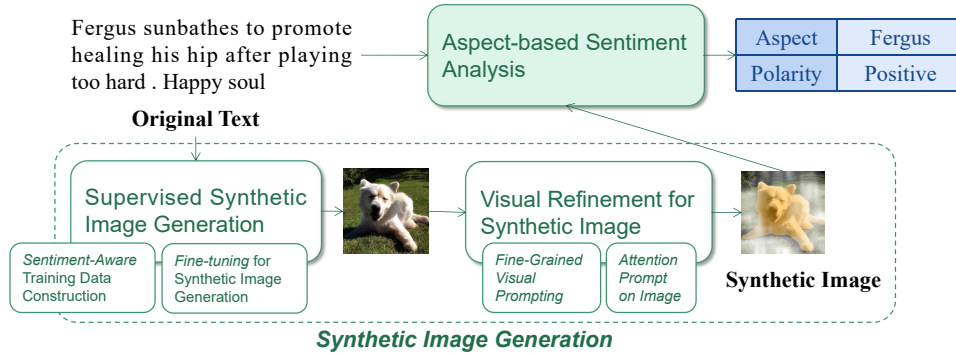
Fergus sunbathes to promote healing his hip after playing too hard . Happy soul

Aspect-based Sentiment Analysis

| Aspect | Fergus |
|---|---|
| Polarity | Positive |

Original Text

Supervised Synthetic Image Generation

Sentiment-Aware Training Data Construction

Fine-tuning for Synthetic Image Generation

Visual Refinement for Synthetic Image

Fine-Grained Visual Prompting

Attention Prompt on Image

Synthetic Image

Synthetic Image Generation